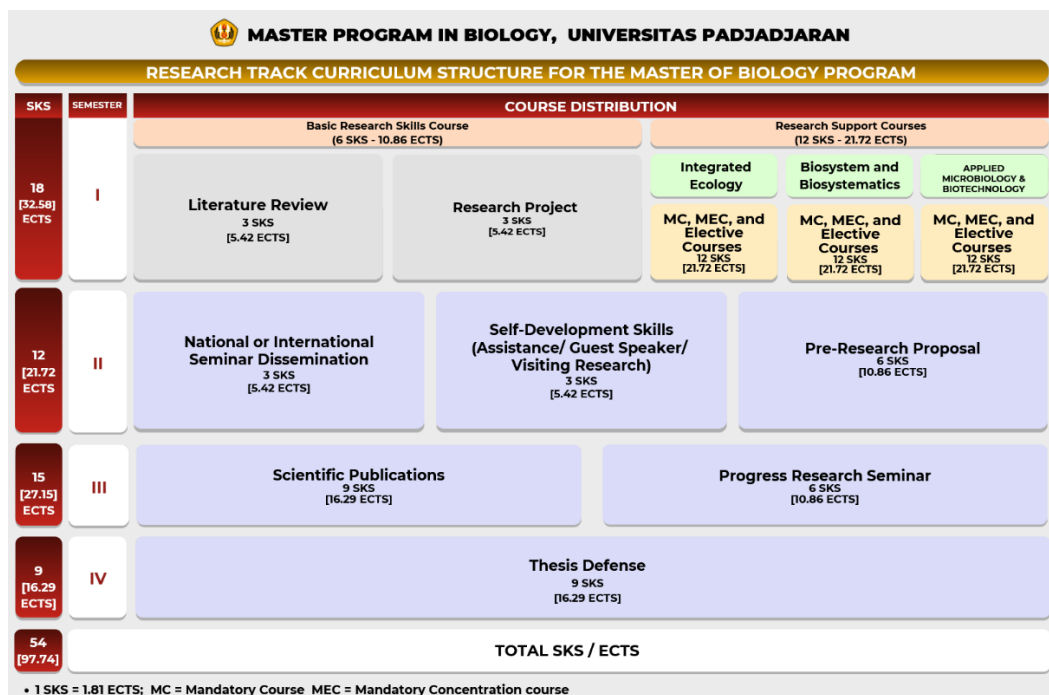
MASTER PROGRAM IN BIOLOGY, UNIVERSITAS PADJADJARAN

RESEARCH TRACK CURRICULUM STRUCTURE FOR THE MASTER OF BIOLOGY PROGRAM

| SKS | SEMESTER | COURSE DISTRIBUTION | | | | |
|---|---|---|---|---|---|---|
| | | Basic Research Skills Course (6 SKS - 10.86 ECTS) | | Research Support Courses (12 SKS - 21.72 ECTS) | | |
| 18 [32.58] ECTS | I | Literature Review 3 SKS [5.42 ECTS] | Research Project 3 SKS [5.42 ECTS] | Integrated Ecology; MC, MEC, and Elective Courses 12 SKS [21.72 ECTS] | Biosystem and Biosystematics; MC, MEC, and Elective Courses 12 SKS [21.72 ECTS] | APPLIED MICROBIOLOGY & BIOTECHNOLOGY; MC, MEC, and Elective Courses 12 SKS [21.72 ECTS] |
| 12 [21.72 ECTS | II | National or International Seminar Dissemination 3 SKS [5.42 ECTS] | Self-Development Skills (Assistance/ Guest Speaker/ Visiting Research) 3 SKS [5.42 ECTS] | Pre-Research Proposal 6 SKS [10.86 ECTS] | | |
| 15 [27.15] ECTS | III | Scientific Publications 9 SKS [16.29 ECTS] | Progress Research Seminar 6 SKS [10.86 ECTS] | | | |
| 9 [16.29 ECTS] | IV | Thesis Defense 9 SKS [16.29 ECTS] | | | | |
| 54 [97.74] | | TOTAL SKS / ECTS | | | | |

• 1 SKS = 1.81 ECTS; MC = Mandatory Course MEC = Mandatory Concentration course